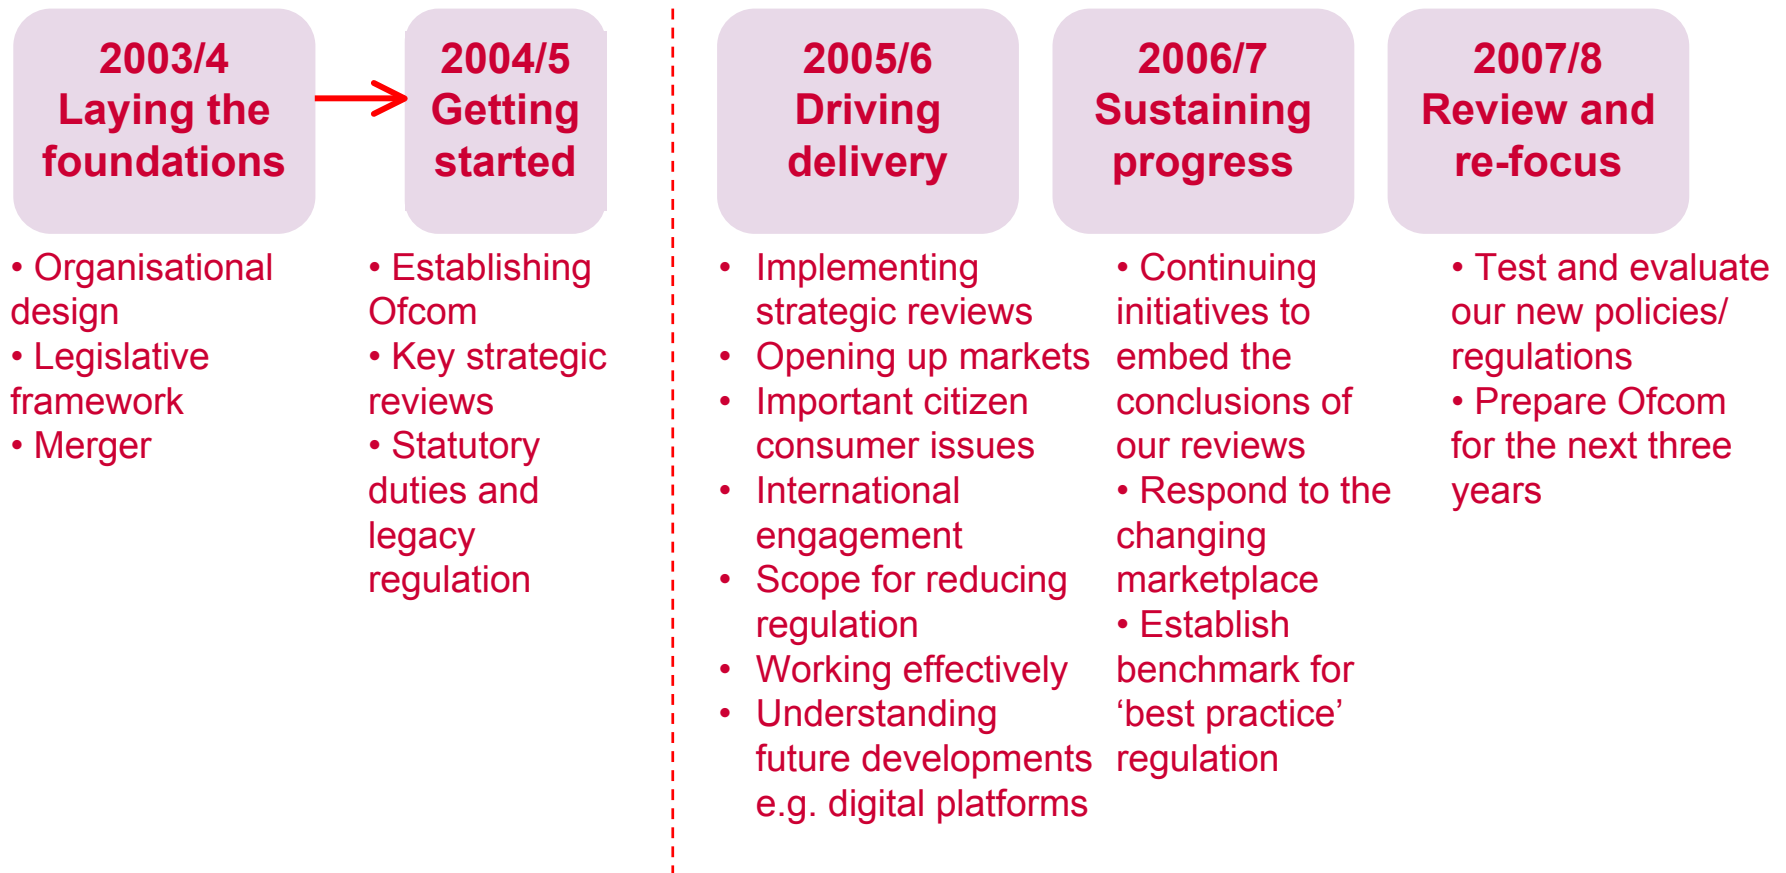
2003/4
Laying the foundations

• Organisational design
• Legislative framework
• Merger

2004/5
Getting started

• Establishing Ofcom
• Key strategic reviews
• Statutory duties and legacy regulation

2005/6
Driving delivery

• Implementing strategic reviews
• Opening up markets
• Important citizen consumer issues
• International engagement
• Scope for reducing regulation
• Working effectively
• Understanding future developments e.g. digital platforms

2006/7
Sustaining progress

• Continuing initiatives to embed the conclusions of our reviews
• Respond to the changing marketplace
• Establish benchmark for ‘best practice’ regulation

2007/8
Review and re-focus

• Test and evaluate our new policies/ regulations
• Prepare Ofcom for the next three years